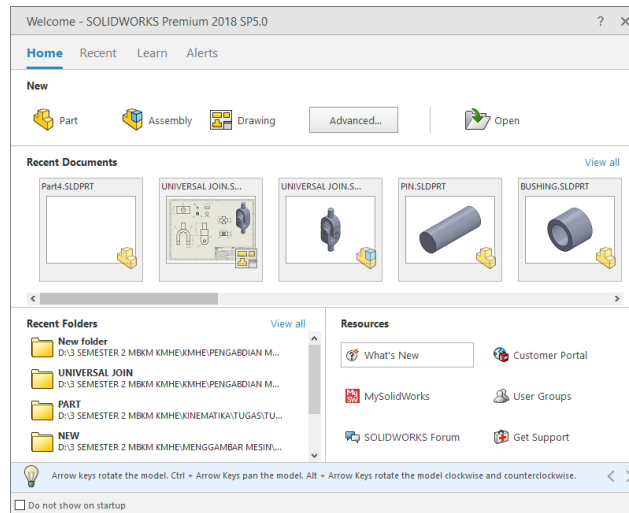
Welcome - SOLIDWORKS Premium 2018 SP5.0

?

Home Recent Learn Alerts

New

Part Assembly Drawing Advanced... Open

Recent Documents

View all

Part4.SLDPRT

UNIVERSAL JOIN.S...

UNIVERSAL JOIN.S...

PIN.SLDPRT

BUSHING.SLDPRT

Recent Folders

View all

New folder
D:\3 SEMESTER 2 MBKM KMHE\KMHE\PENGABDIAN M...

UNIVERSAL JOIN
D:\3 SEMESTER 2 MBKM KMHE\KMHE\PENGABDIAN M...

PART
D:\3 SEMESTER 2 MBKM KMHE\KINEMATIKA\TUGAS\TU...

NEW
D:\3 SEMESTER 2 MBKM KMHE\MENGGAMBAR MESIN\...

Resources

What's New

Customer Portal

MySolidWorks

User Groups

SOLIDWORKS Forum

Get Support

Arrow keys rotate the model. Ctrl + Arrow Keys pan the model. Alt + Arrow Keys rotate the model clockwise and counterclockwise.

Do not show on startup